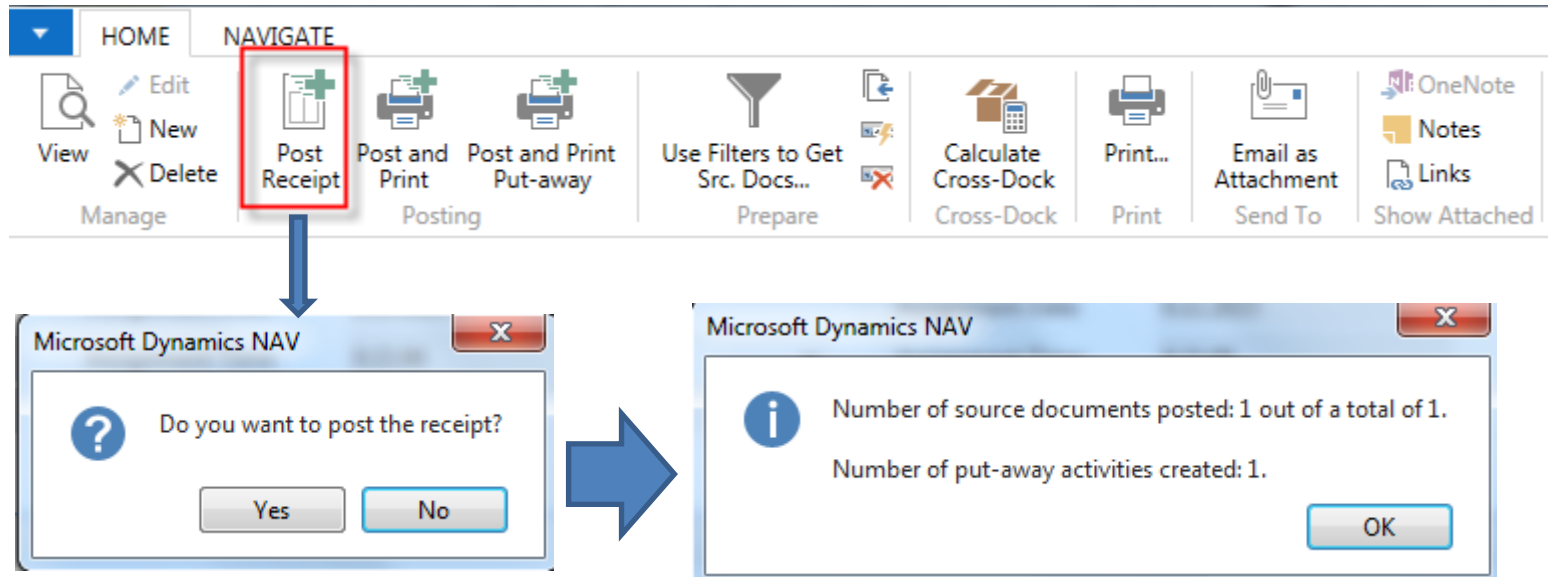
HOME NAVIGATE

View
Edit
New
Delete
Manage

Post Receipt
Post and Print
Post and Print Put-away
Posting

Use Filters to Get Src. Docs...
Prepare

Calculate Cross-Dock
Cross-Dock

Print...
Print

Email as Attachment
Send To

OneNote
Notes
Links
Show Attached

Microsoft Dynamics NAV

Do you want to post the receipt?

Yes No

Microsoft Dynamics NAV

Number of source documents posted: 1 out of a total of 1.

Number of put-away activities created: 1.

OK